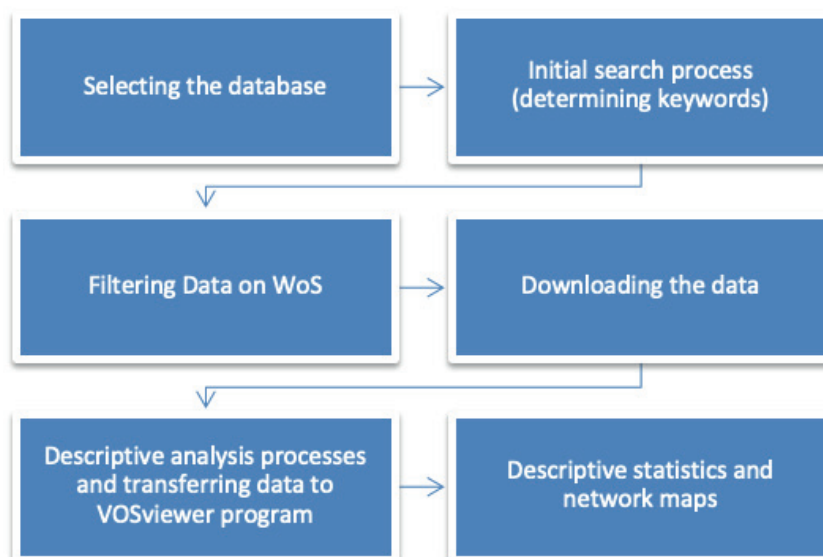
Selecting the database

Initial search process (determining keywords)

Filtering Data on WoS

Downloading the data

Descriptive analysis processes and transferring data to VOSviewer program

Descriptive statistics and network maps